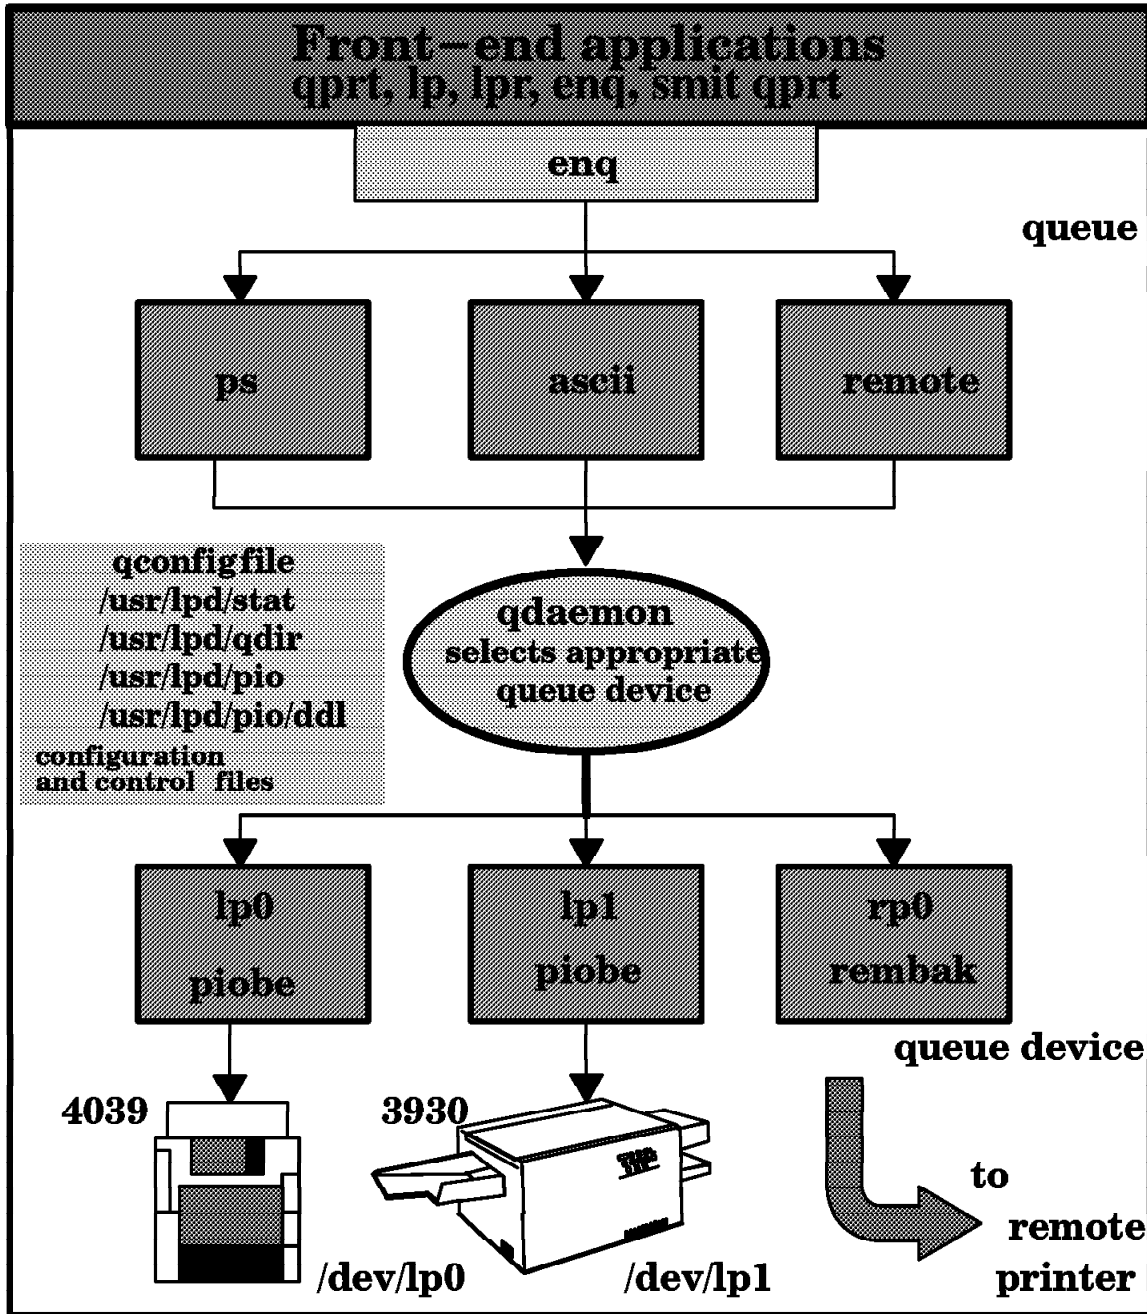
Front–end applications
qprt, lp, lpr, enq, smit qprt

enq

queue

ps

ascii

remote

qconfigfile
/usr/lpd/stat
/usr/lpd/qdir
/usr/lpd/pio
/usr/lpd/pio/ddl
configuration
and control files

qdaemon
selects appropriate
queue device

lp0
piobe

lp1
piobe

rp0
rembak

queue device

4039

3930

to
remote
printer

/dev/lp0

/dev/lp1